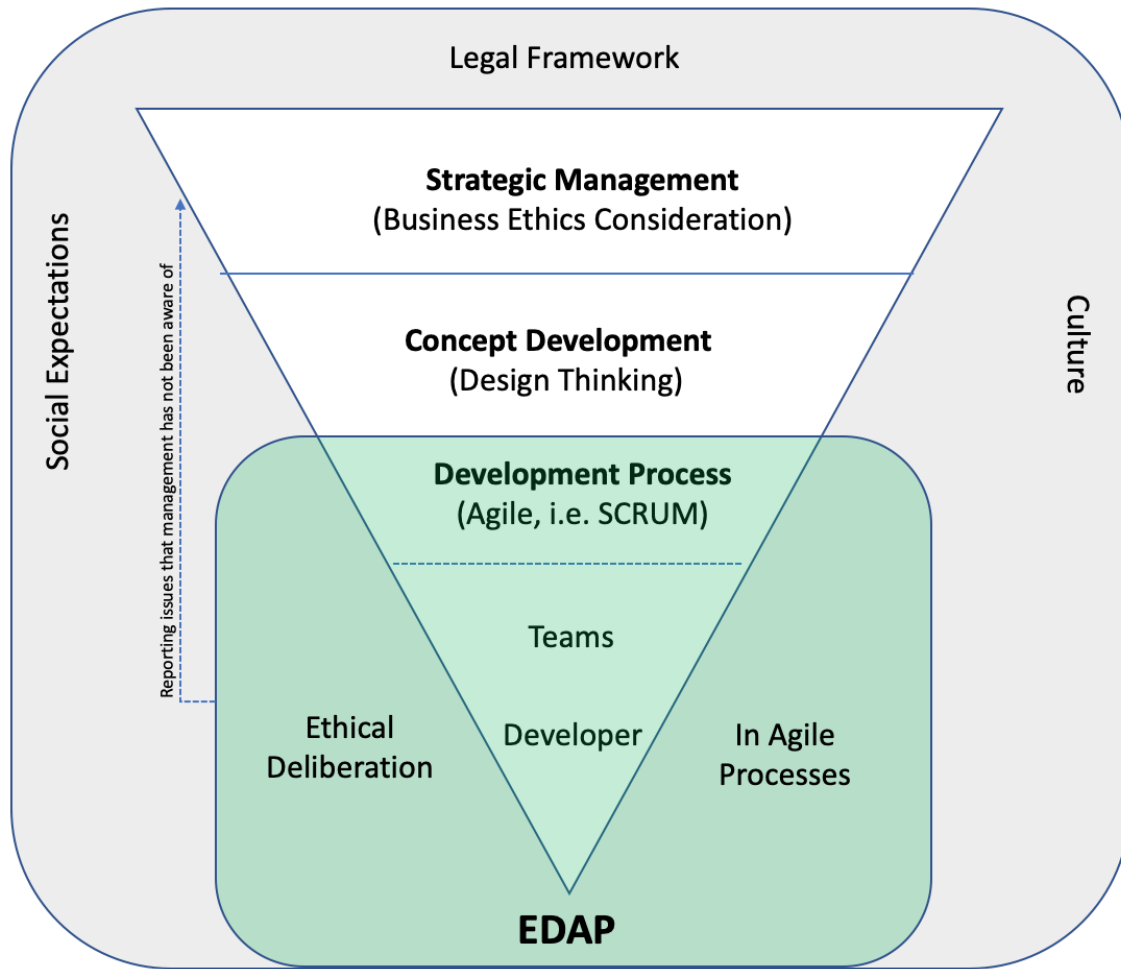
Legal Framework

Social Expectations

Culture

**Strategic Management**
(Business Ethics Consideration)

**Concept Development**
(Design Thinking)

Reporting issues that management has not been aware of

**Development Process**
(Agile, i.e. SCRUM)

Teams

Ethical Deliberation

Developer

In Agile Processes

**EDAP**